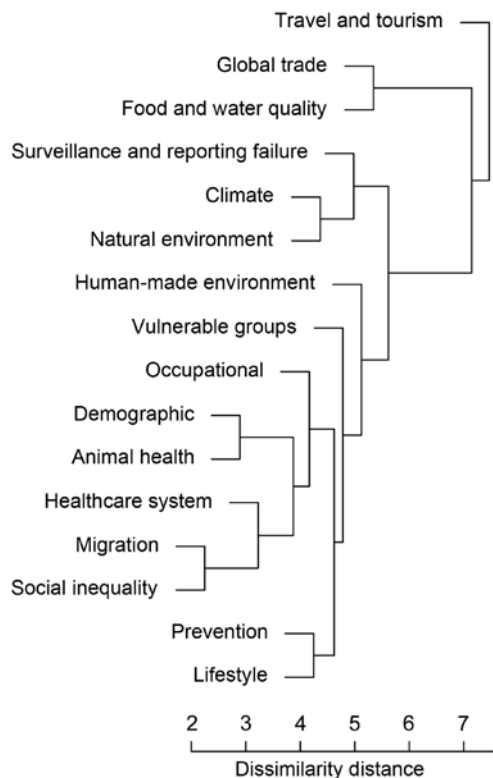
Travel and tourism

Global trade

Food and water quality

Surveillance and reporting failure

Climate

Natural environment

Human-made environment

Vulnerable groups

Occupational

Demographic

Animal health

Healthcare system

Migration

Social inequality

Prevention

Lifestyle

2 3 4 5 6 7

Dissimilarity distance